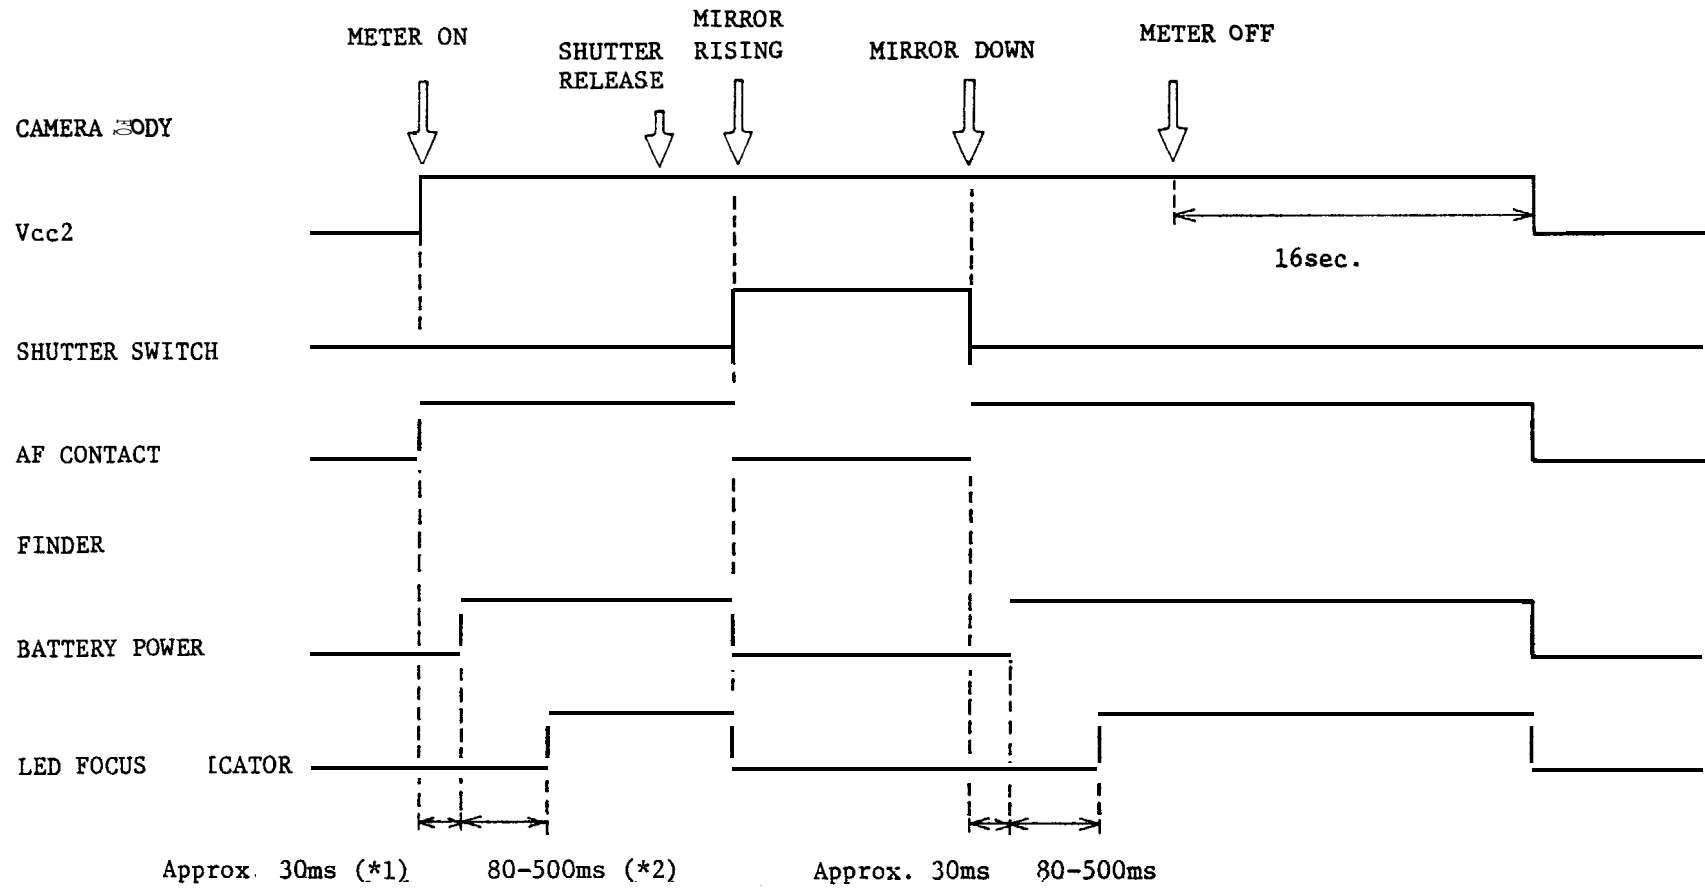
METER ON

SHUTTER RELEASE

MIRROR RISING

MIRROR DOWN

METER OFF

CAMERA BODY

Vcc2

16sec.

SHUTTER SWITCH

AF CONTACT

FINDER

BATTERY POWER

LED FOCUS ICATOR

Approx. 30ms (*1) 80-500ms (*2) Approx. 30ms 80-500ms